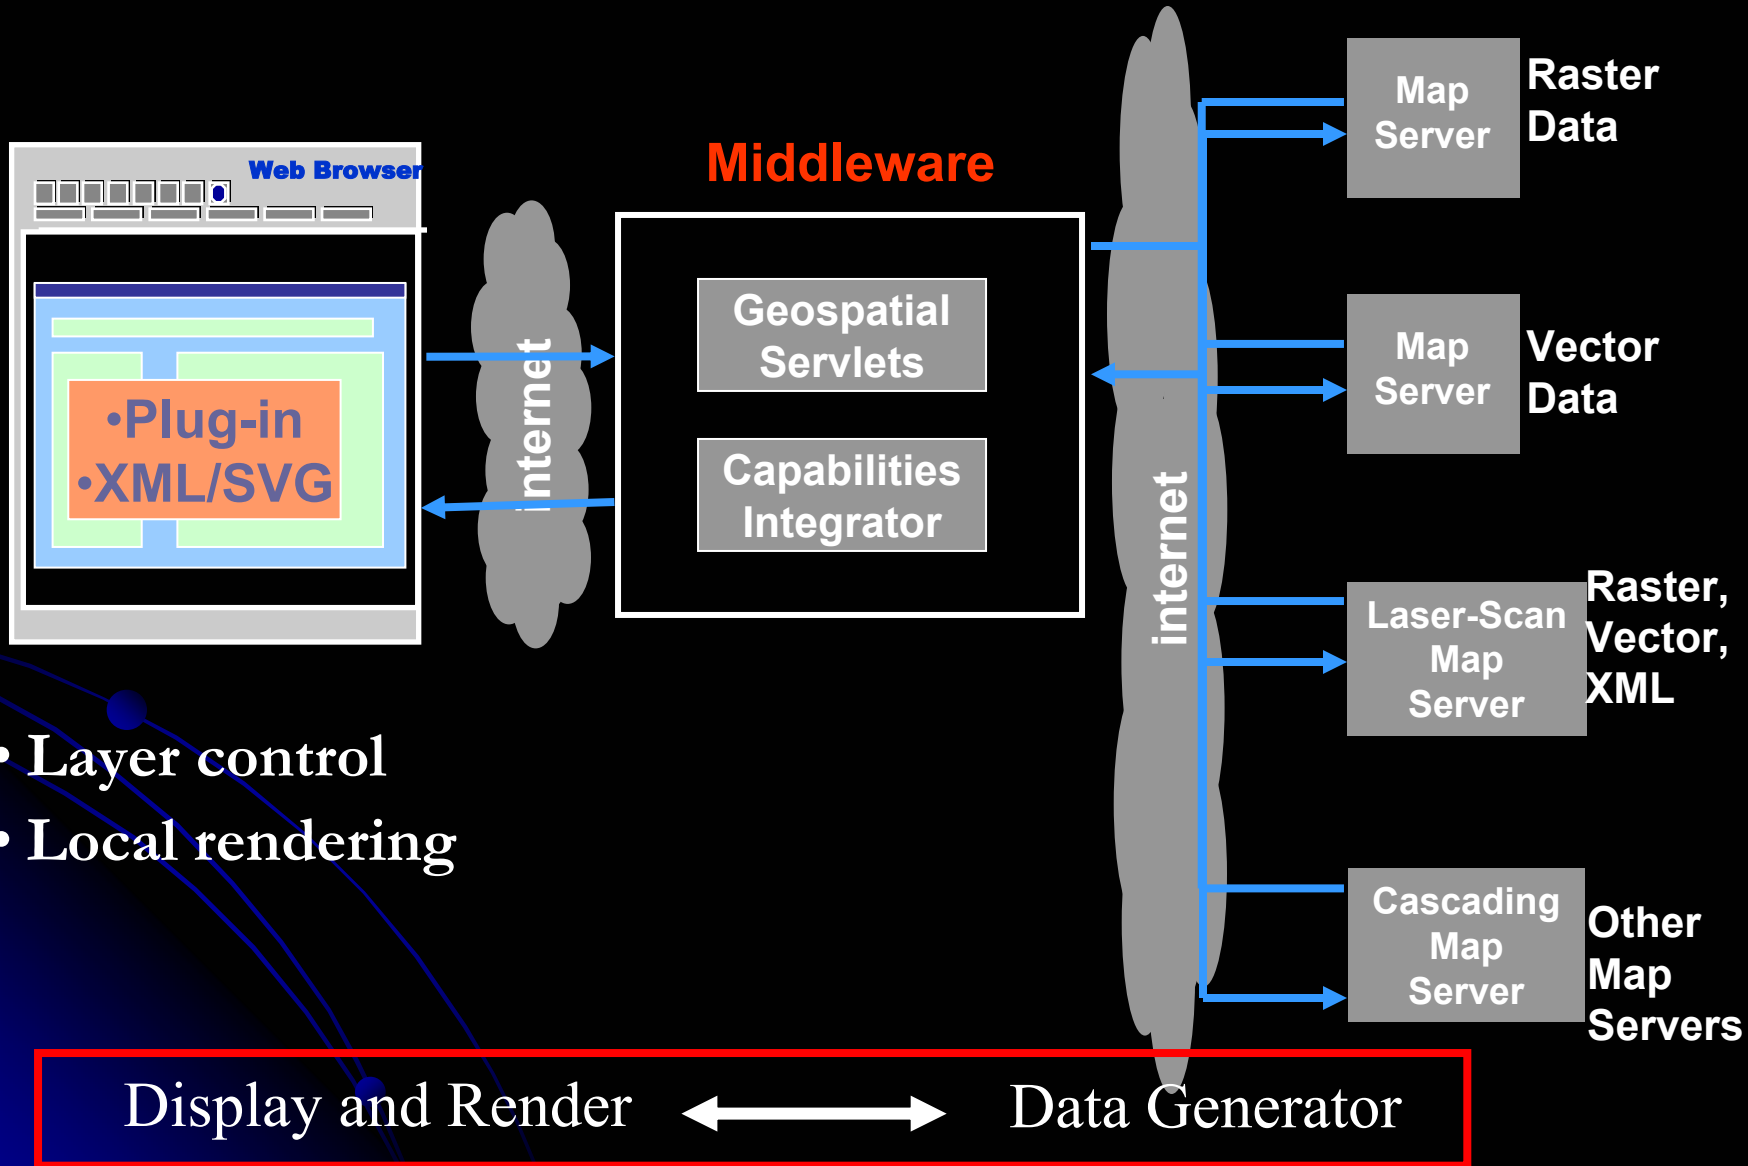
Web Browser

•Plug-in
•XML/SVG

internet

Middleware

Geospatial Servlets

Capabilities Integrator

internet

Map Server

Raster Data

Map Server

Vector Data

Laser-Scan Map Server

Raster, Vector, XML

Cascading Map Server

Other Map Servers

• Layer control
• Local rendering

Display and Render Data Generator